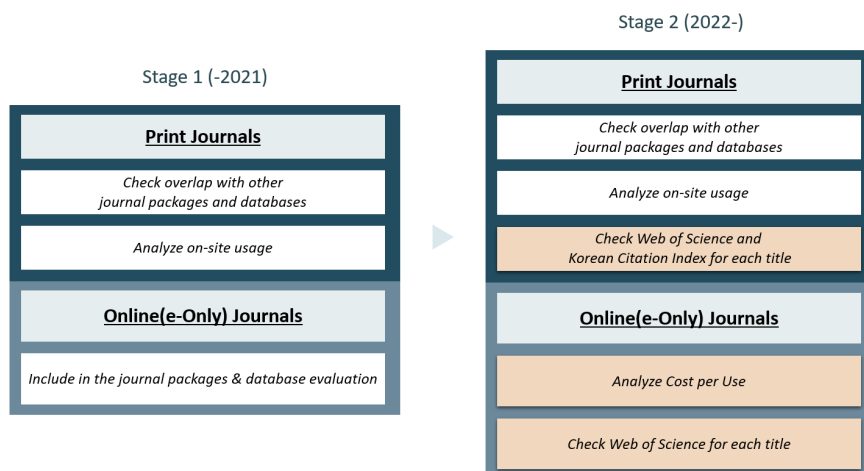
Stage 1 (-2021)

Print Journals

Check overlap with other journal packages and databases

Analyze on-site usage

Online(e-Only) Journals

Include in the journal packages & database evaluation

Stage 2 (2022-)

Print Journals

Check overlap with other journal packages and databases

Analyze on-site usage

Check Web of Science and Korean Citation Index for each title

Online(e-Only) Journals

Analyze Cost per Use

Check Web of Science for each title